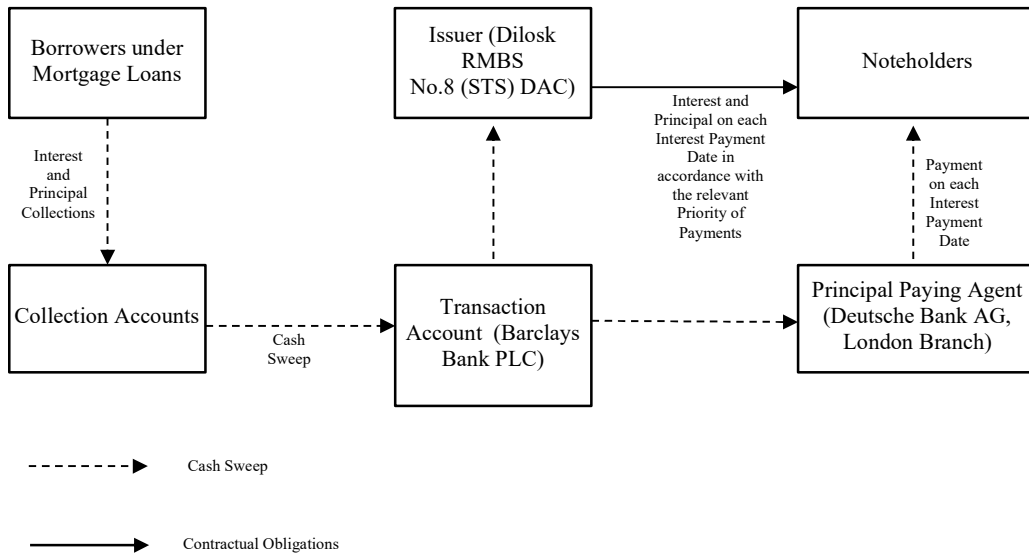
Borrowers under Mortgage Loans

Issuer (Dilosk RMBS No.8 (STS) DAC)

Noteholders

Interest and Principal Collections

Interest and Principal on each Interest Payment Date in accordance with the relevant Priority of Payments

Payment on each Interest Payment Date

Collection Accounts

Cash Sweep

Transaction Account (Barclays Bank PLC)

Principal Paying Agent (Deutsche Bank AG, London Branch)

Cash Sweep

Contractual Obligations